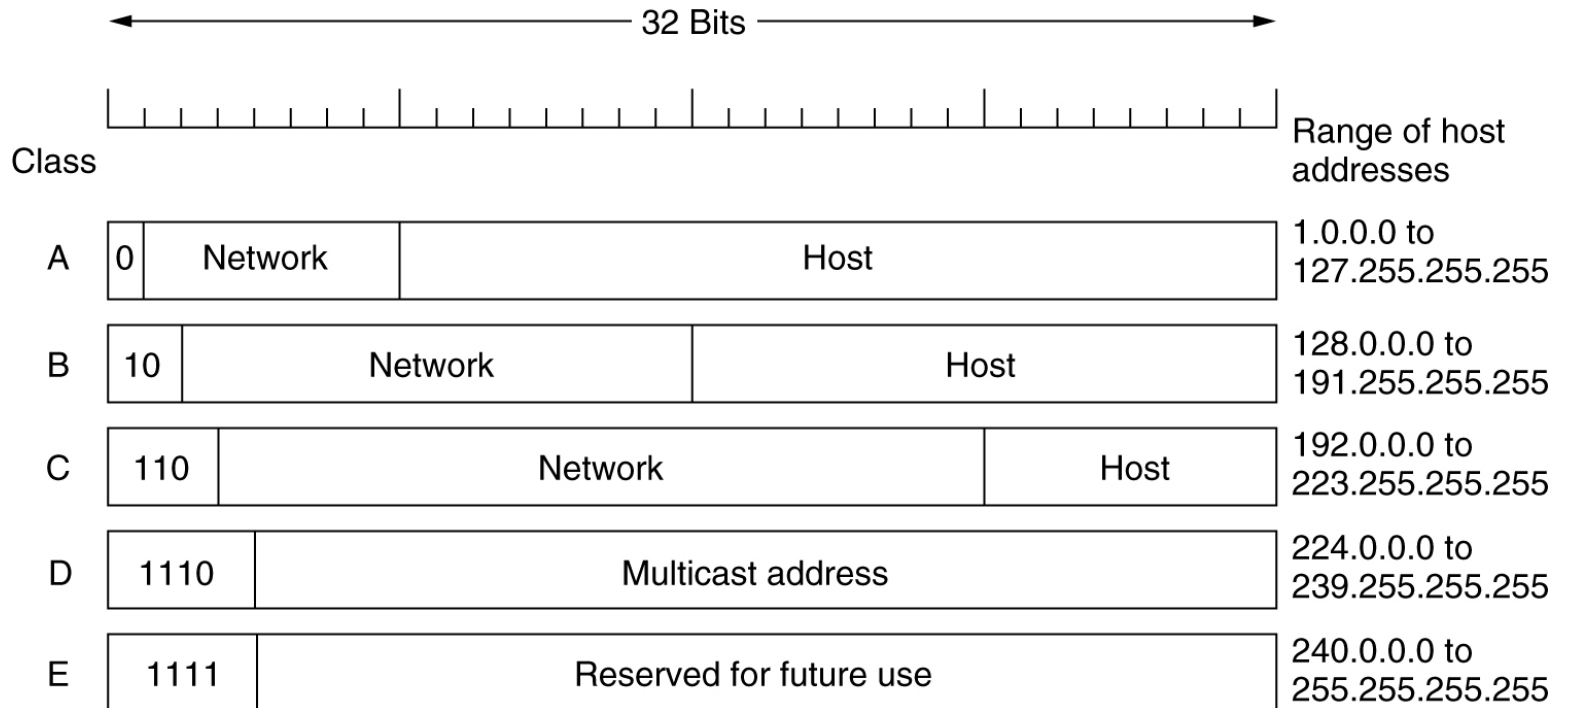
32 Bits

Class

Range of host addresses

A 0 Network Host 1.0.0.0 to 127.255.255.255

B 10 Network Host 128.0.0.0 to 191.255.255.255

C 110 Network Host 192.0.0.0 to 223.255.255.255

D 1110 Multicast address 224.0.0.0 to 239.255.255.255

E 1111 Reserved for future use 240.0.0.0 to 255.255.255.255